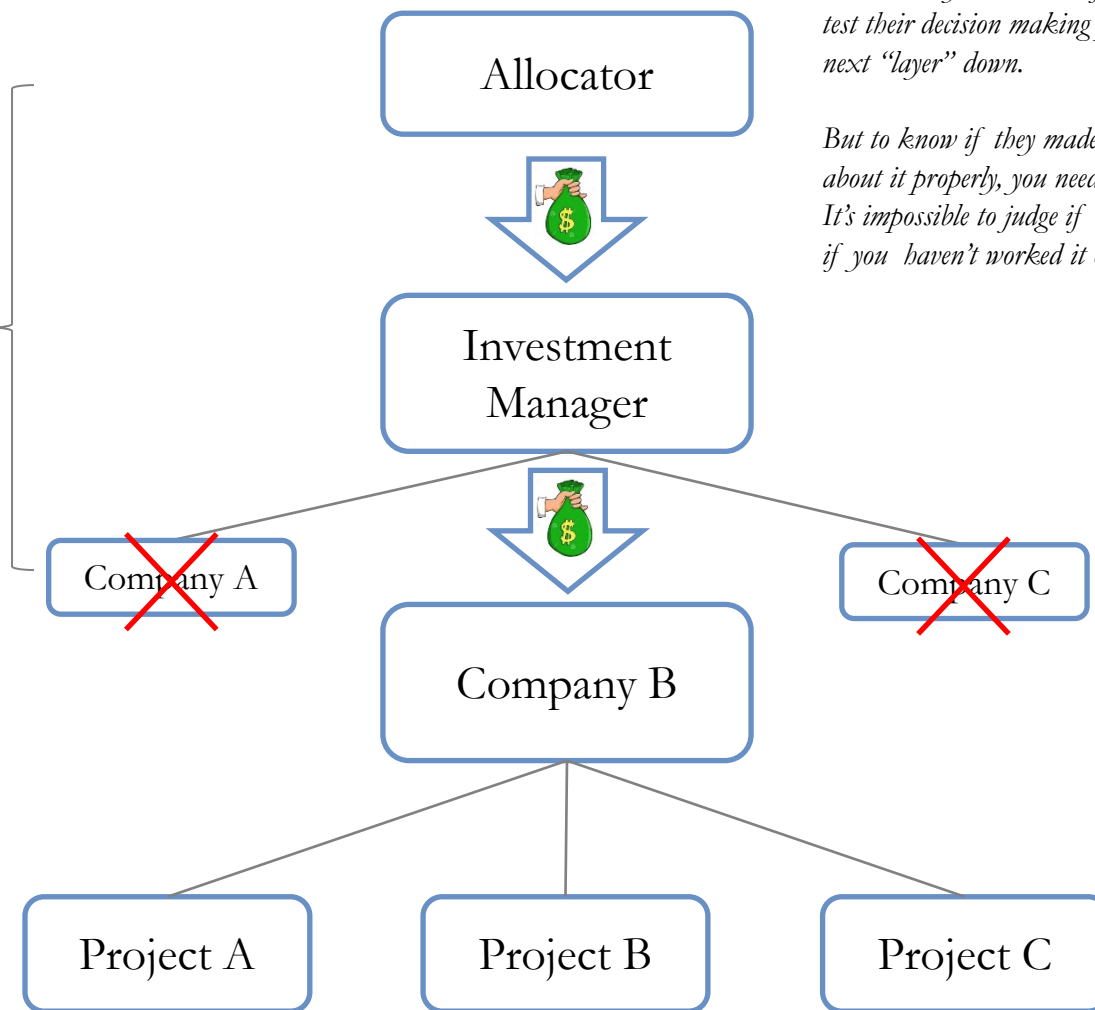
test their decision making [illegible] next "layer" down.

But to know if they made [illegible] about it properly, you need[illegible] It's impossible to judge if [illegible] if you haven't worked it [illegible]

Allocator

$

Investment Manager

$

Company A

Company C

Company B

Project A

Project B

Project C